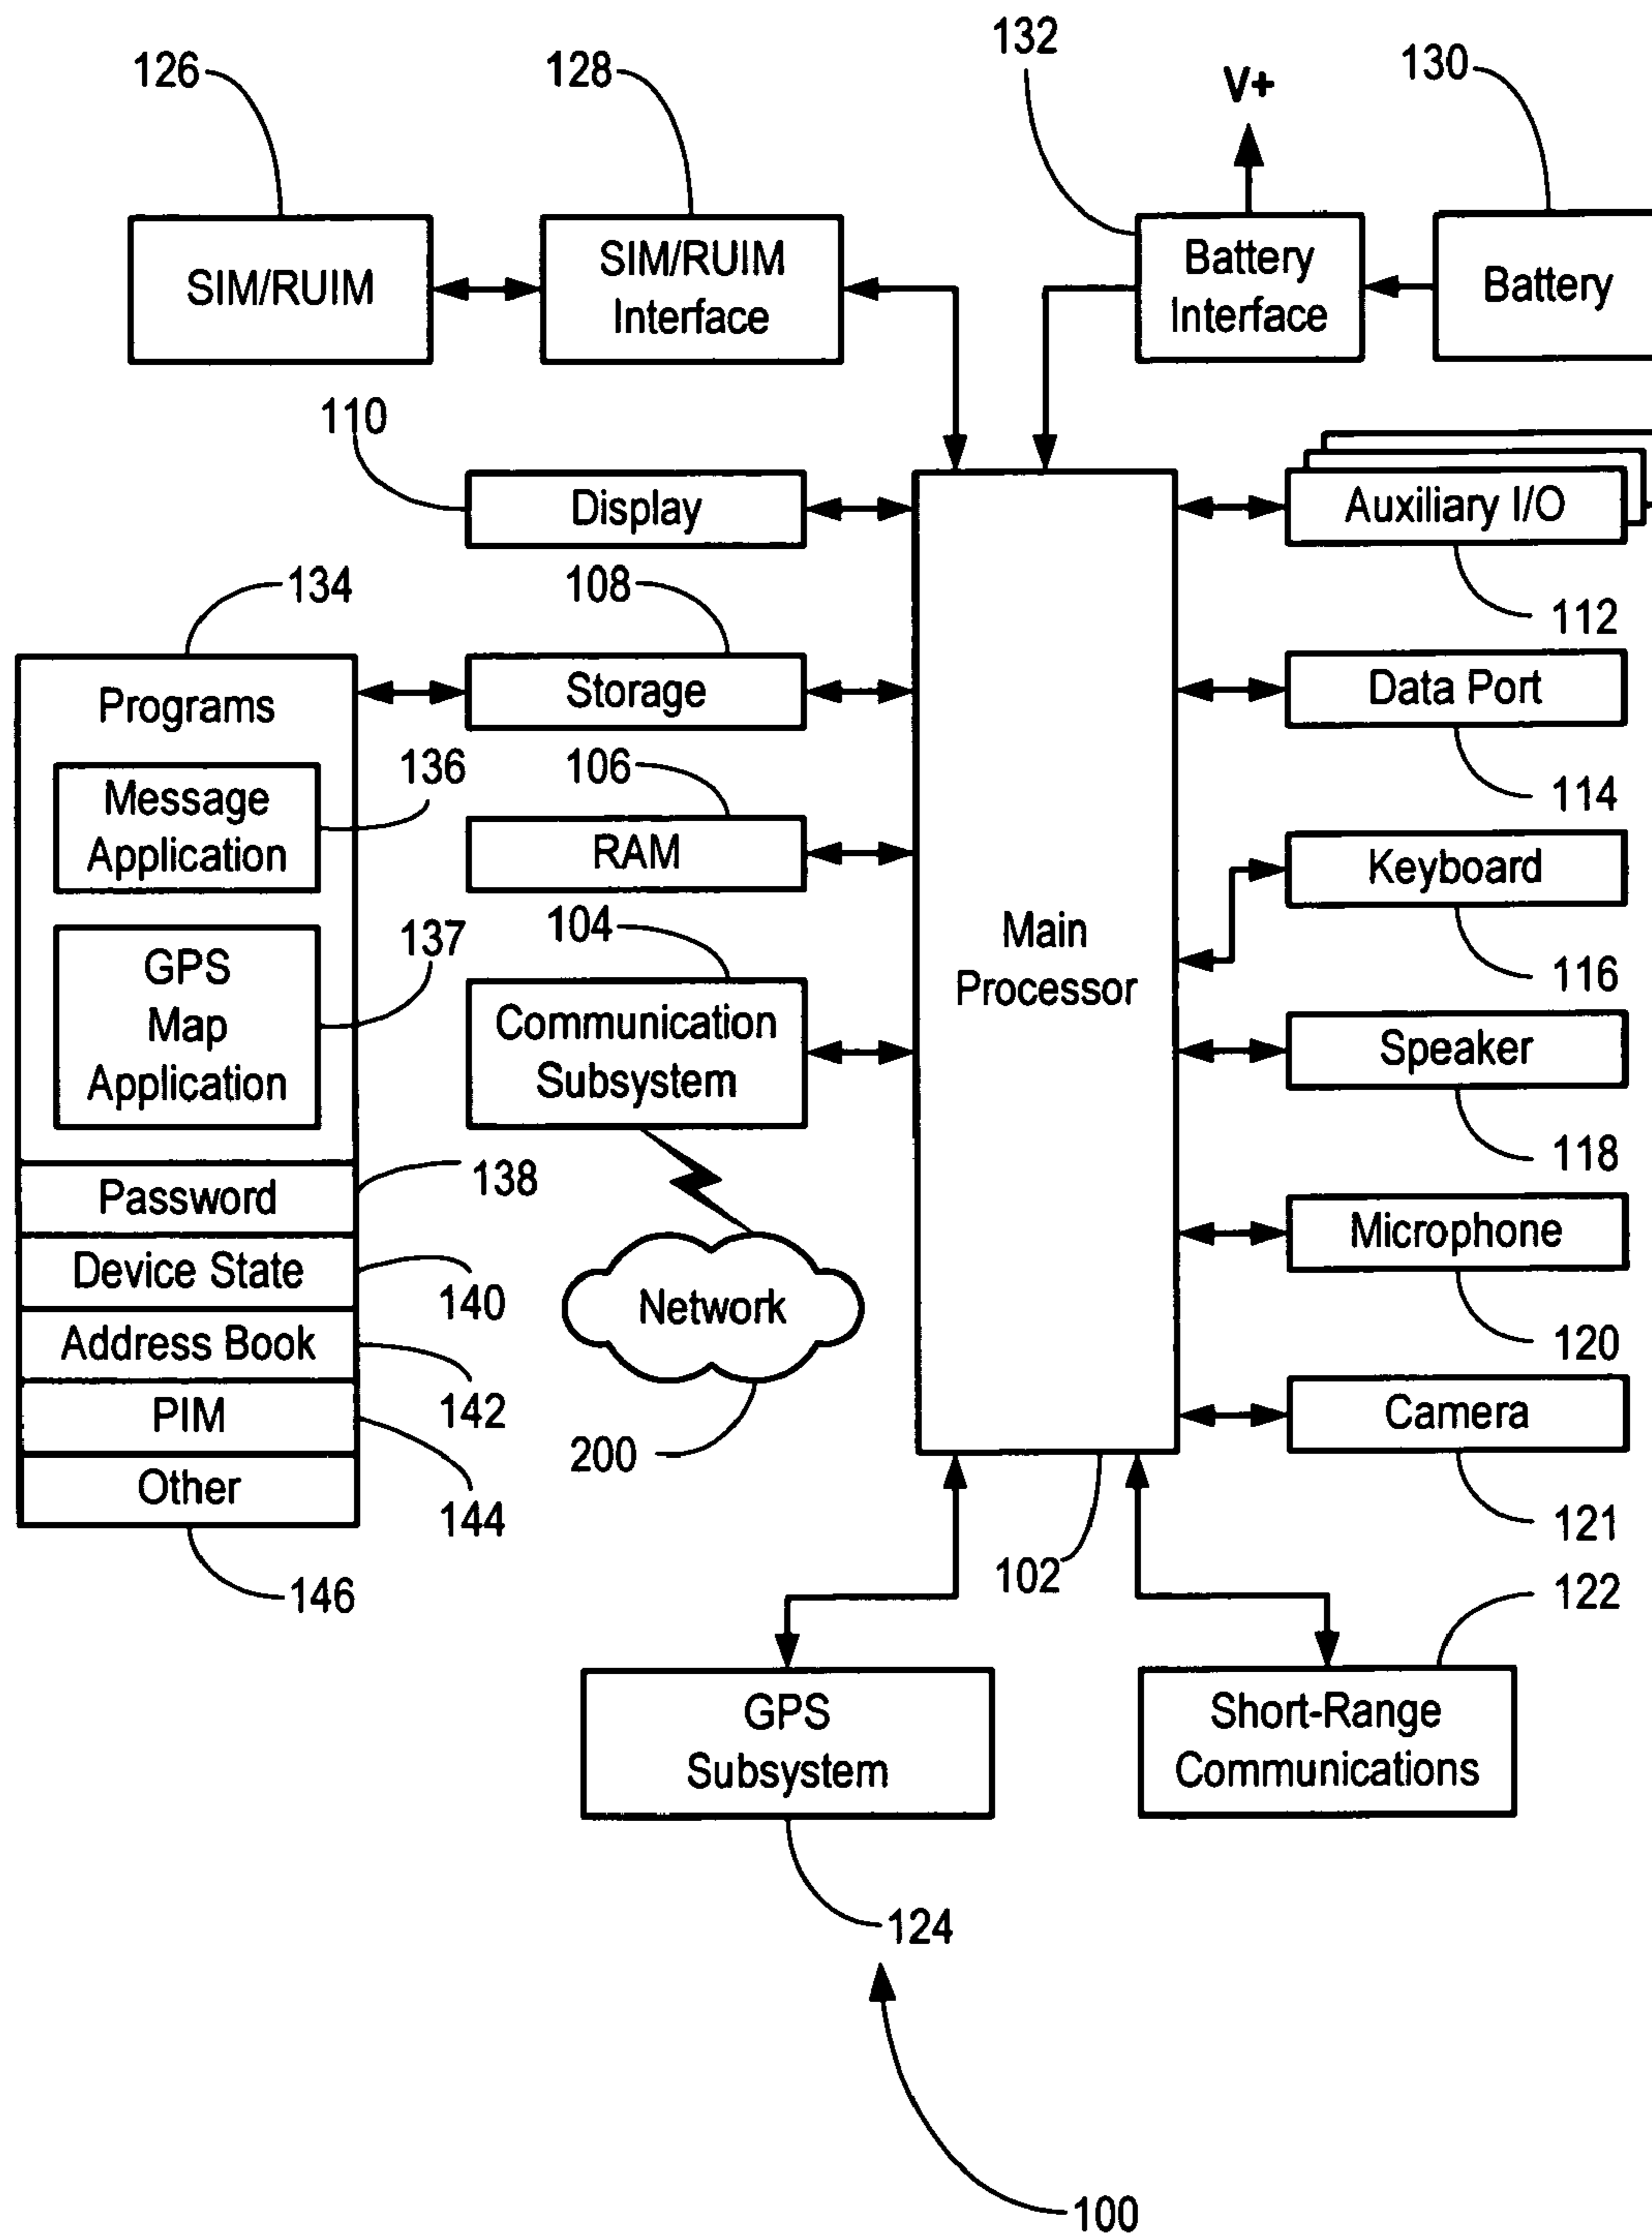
126
SIM/RUIM
128
SIM/RUIM Interface
132
V+
130
Battery Interface
Battery
110
Display
Main Processor
Auxiliary I/O
112
134
108
Programs
Storage
Data Port
114
136
106
Message Application
RAM
Keyboard
116
137
104
GPS Map Application
Communication Subsystem
Speaker
118
Password
138
Microphone
Device State
140
Network
120
Address Book
142
Camera
PIM
144
200
121
Other
146
102
122
GPS Subsystem
Short-Range Communications
124
100